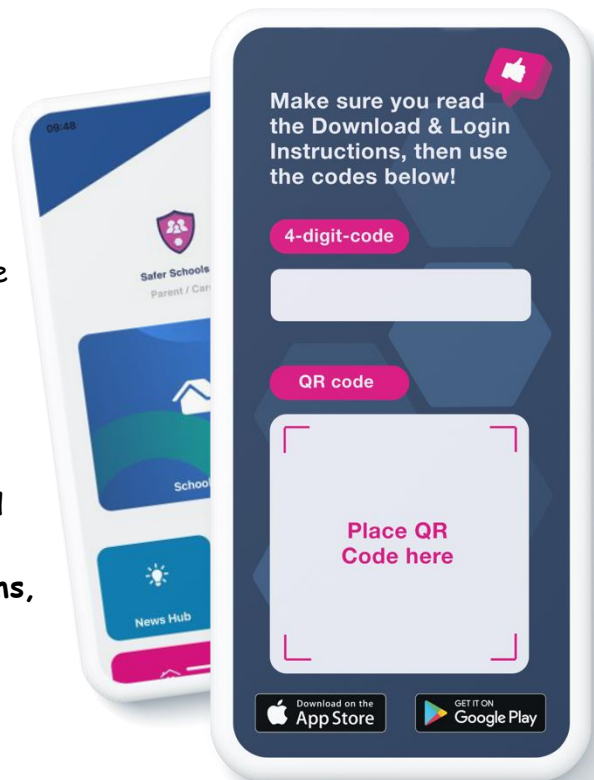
e

d

ns,

09:48

Safer Schools

Parent / Car

School

News Hub

Make sure you read the Download & Login Instructions, then use the codes below!

4-digit-code

QR code

Place QR Code here

Download on the App Store

GET IT ON Google Play